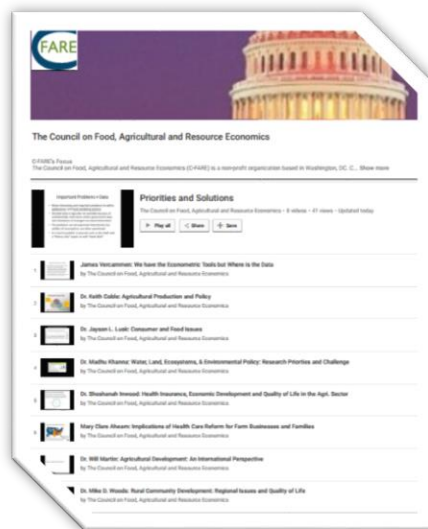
FARE

The Council on Food, Agricultural and Resource Economics

C-FARE's Focus
The Council on Food, Agricultural and Resource Economics (C-FARE) is a non-profit organization based in Washington, DC. C... Show more

Important Problems = Data

Priorities and Solutions
The Council on Food, Agricultural and Resource Economics · 8 videos · 41 views · Updated today

Play all
Share
Save

1 James Vercammen: We have the Econometric Tools but Where is the Data
by The Council on Food, Agricultural and Resource Economics

2 Dr. Keith Coble: Agricultural Production and Policy
by The Council on Food, Agricultural and Resource Economics

3 Dr. Jayson L. Lusk: Consumer and Food Issues
by The Council on Food, Agricultural and Resource Economics

4 Dr. Madhu Khanna: Water, Land, Ecosystems, & Environmental Policy: Research Priorities and Challenge
by The Council on Food, Agricultural and Resource Economics

5 Dr. Bhashanah Innisad: Health Insurance, Economic Development and Quality of Life in the Agri. Sector
by The Council on Food, Agricultural and Resource Economics

6 Mary Clare Ahearn: Implications of Health Care Reform for Farm Businesses and Families
by The Council on Food, Agricultural and Resource Economics

7 Dr. Will Martin: Agricultural Development: An International Perspective
by The Council on Food, Agricultural and Resource Economics

8 Dr. Mike D. Woods: Rural Community Development: Regional Issues and Quality of Life
by The Council on Food, Agricultural and Resource Economics